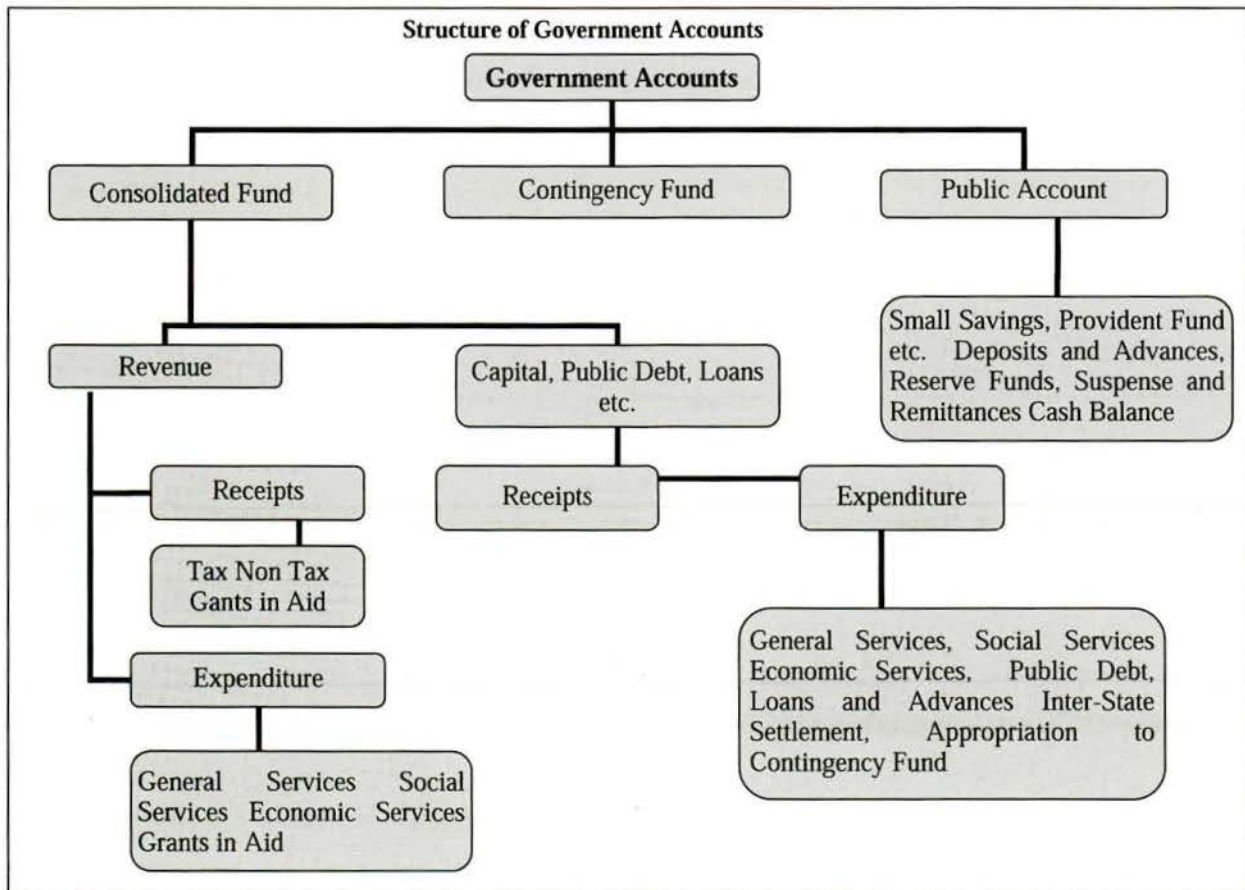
Structure of Government Accounts

Government Accounts

Consolidated Fund

Contingency Fund

Public Account

Small Savings, Provident Fund etc. Deposits and Advances, Reserve Funds, Suspense and Remittances Cash Balance

Revenue

Capital, Public Debt, Loans etc.

Receipts

Tax Non Tax Gants in Aid

Expenditure

General Services Social Services Economic Services Grants in Aid

Receipts

Expenditure

General Services, Social Services Economic Services, Public Debt, Loans and Advances Inter-State Settlement, Appropriation to Contingency Fund